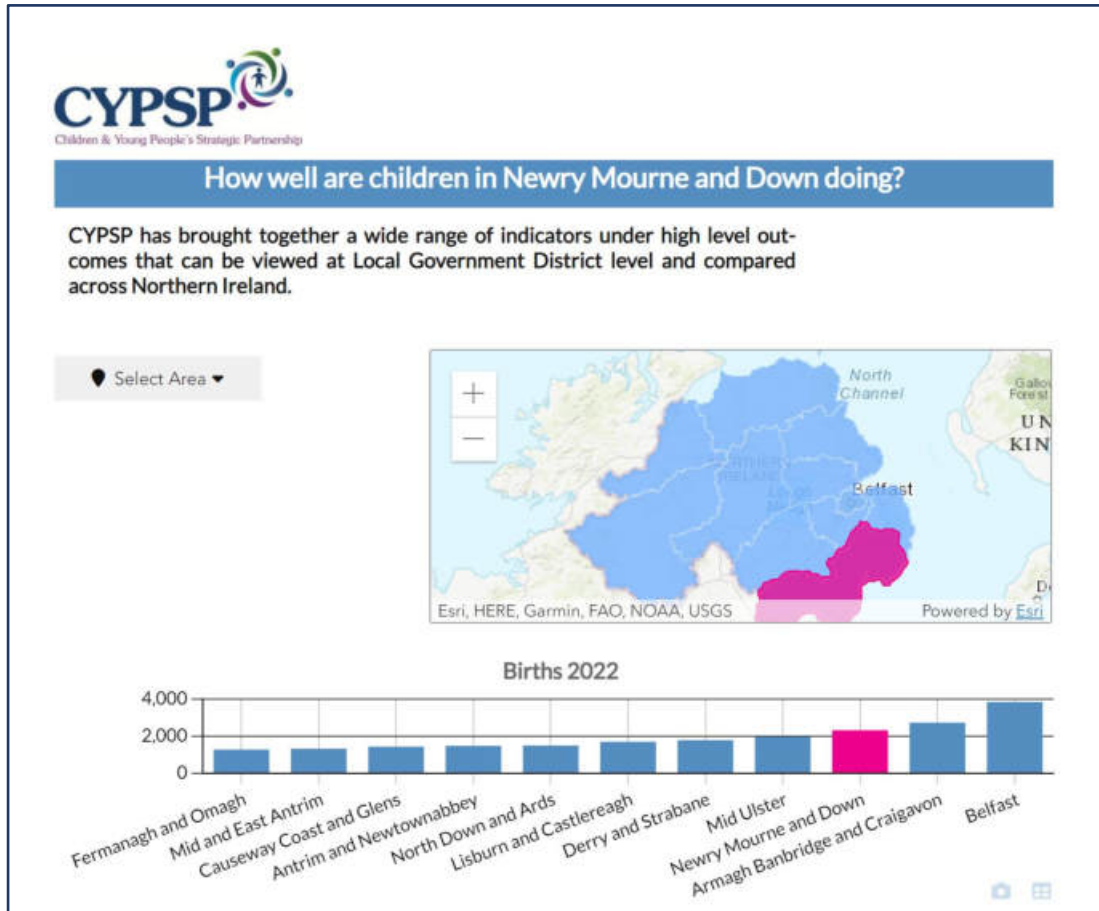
CYPSP
Children & Young People's Strategic Partnership

How well are children in Newry Mourne and Down doing?

CYPSP has brought together a wide range of indicators under high level outcomes that can be viewed at Local Government District level and compared across Northern Ireland.

Select Area

+
—
North Channel
Gallo Forest
UN KIN
Belfast
Esri, HERE, Garmin, FAO, NOAA, USGS
Powered by Esri

Births 2022

4,000
2,000
0

Fermanagh and Omagh
Mid and East Antrim
Causeway Coast and Glens
Antrim and Newtownabbey
North Down and Ards
Lisburn and Castlereagh
Derry and Strabane
Mid Ulster
Newry Mourne and Down
Armagh Banbridge and Craigavon
Belfast